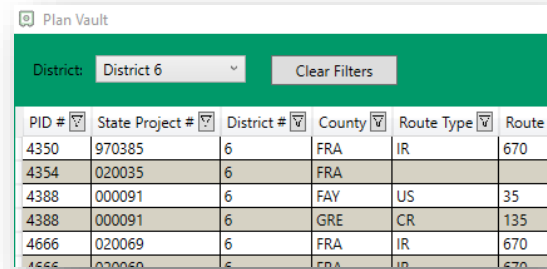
Plan Vault

District: District 6

Clear Filters

| PID # | State Project # | District # | County | Route Type | Route |
|---|---|---|---|---|---|
| 4350 | 970385 | 6 | FRA | IR | 670 |
| 4354 | 020035 | 6 | FRA | | |
| 4388 | 000091 | 6 | FAY | US | 35 |
| 4388 | 000091 | 6 | GRE | CR | 135 |
| 4666 | 020069 | 6 | FRA | IR | 670 |
| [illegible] | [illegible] | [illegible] | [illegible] | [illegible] | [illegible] |